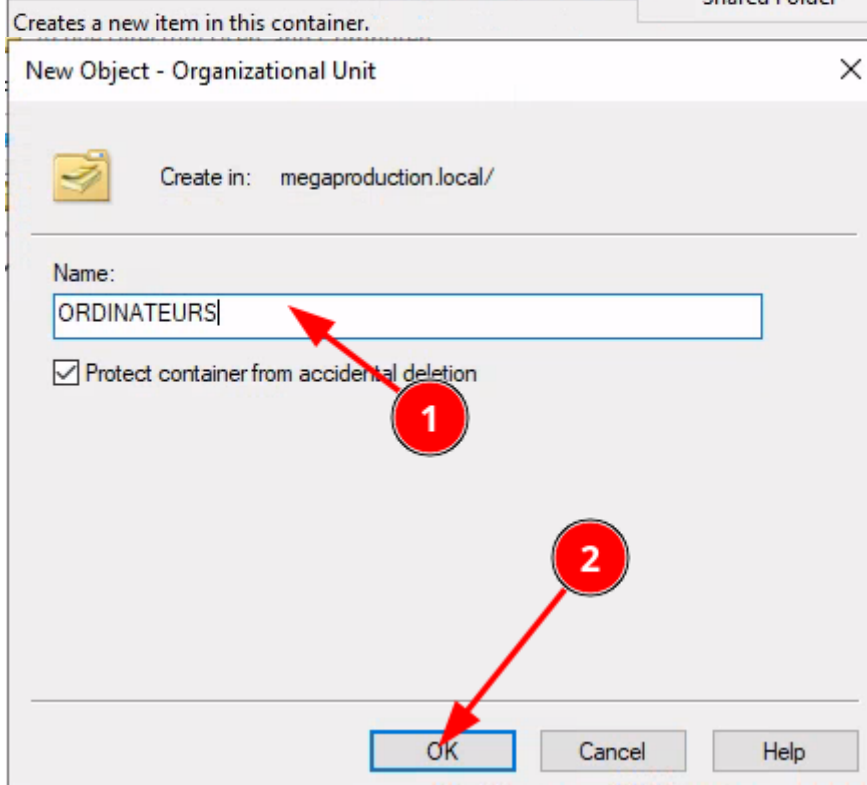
Creates a new item in this container.

Shared Folder

New Object - Organizational Unit

Create in: megaproduction.local/

Name:

ORDINATEURS

Protect container from accidental deletion

1

2

OK

Cancel

Help